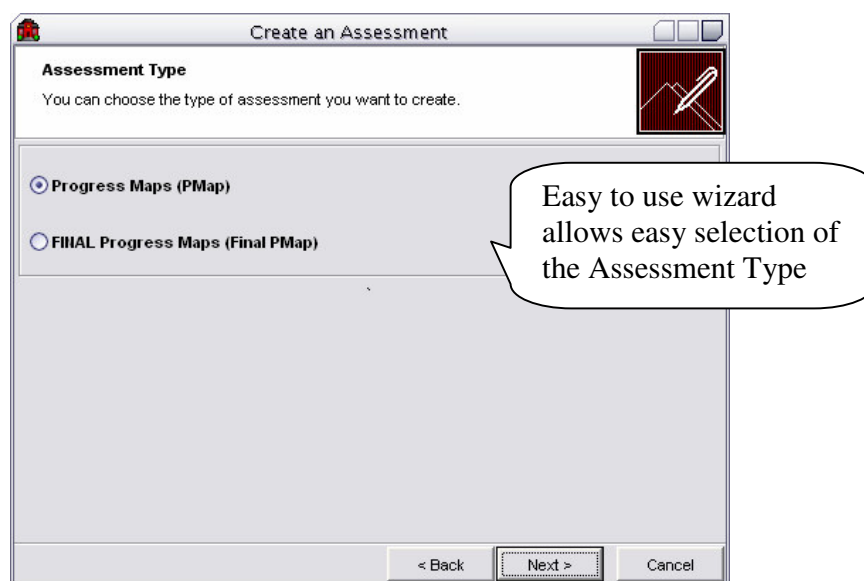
Create an Assessment

Assessment Type

You can choose the type of assessment you want to create.

Progress Maps (PMap)

FINAL Progress Maps (Final PMap)

Easy to use wizard allows easy selection of the Assessment Type

< Back

Next >

Cancel